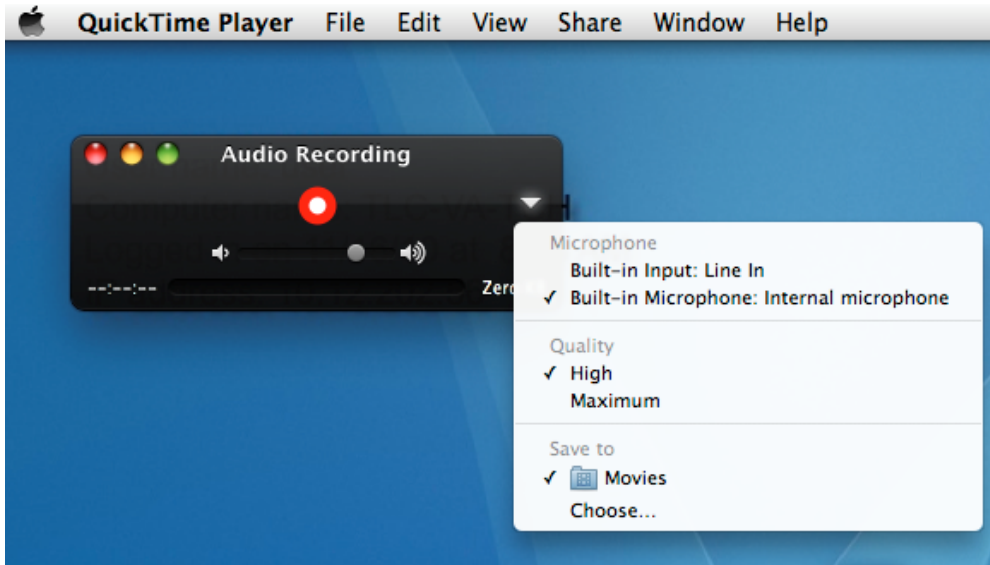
QuickTime Player File Edit View Share Window Help

Audio Recording

--:--:--

Zer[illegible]

Microphone
Built-in Input: Line In
✓ Built-in Microphone: Internal microphone

Quality
✓ High
Maximum

Save to
✓ Movies
Choose...